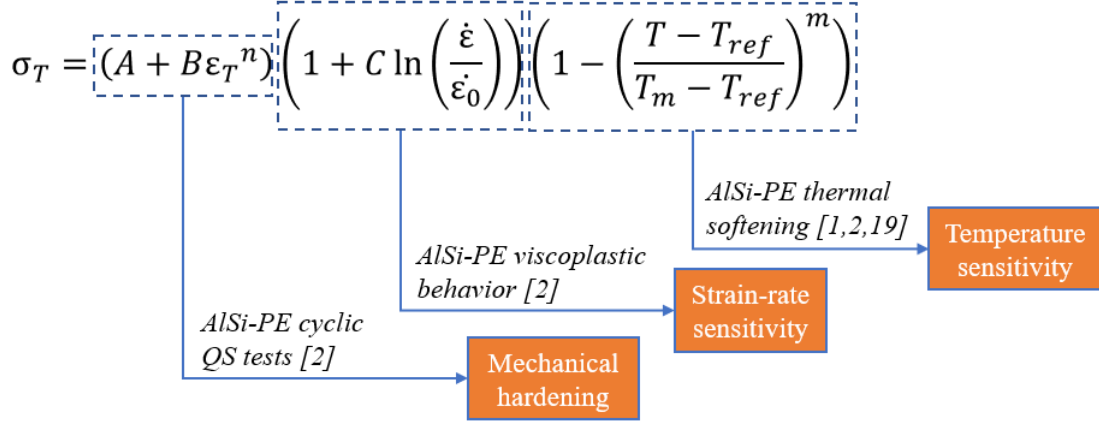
$\sigma_T = (A + B\varepsilon_T{}^n)\left(1 + C\ln\left(\frac{\dot{\varepsilon}}{\dot{\varepsilon_0}}\right)\right)\left(1 - \left(\frac{T - T_{ref}}{T_m - T_{ref}}\right)^m\right)$

AlSi-PE thermal softening [1,2,19]

Temperature sensitivity

AlSi-PE viscoplastic behavior [2]

Strain-rate sensitivity

AlSi-PE cyclic QS tests [2]

Mechanical hardening